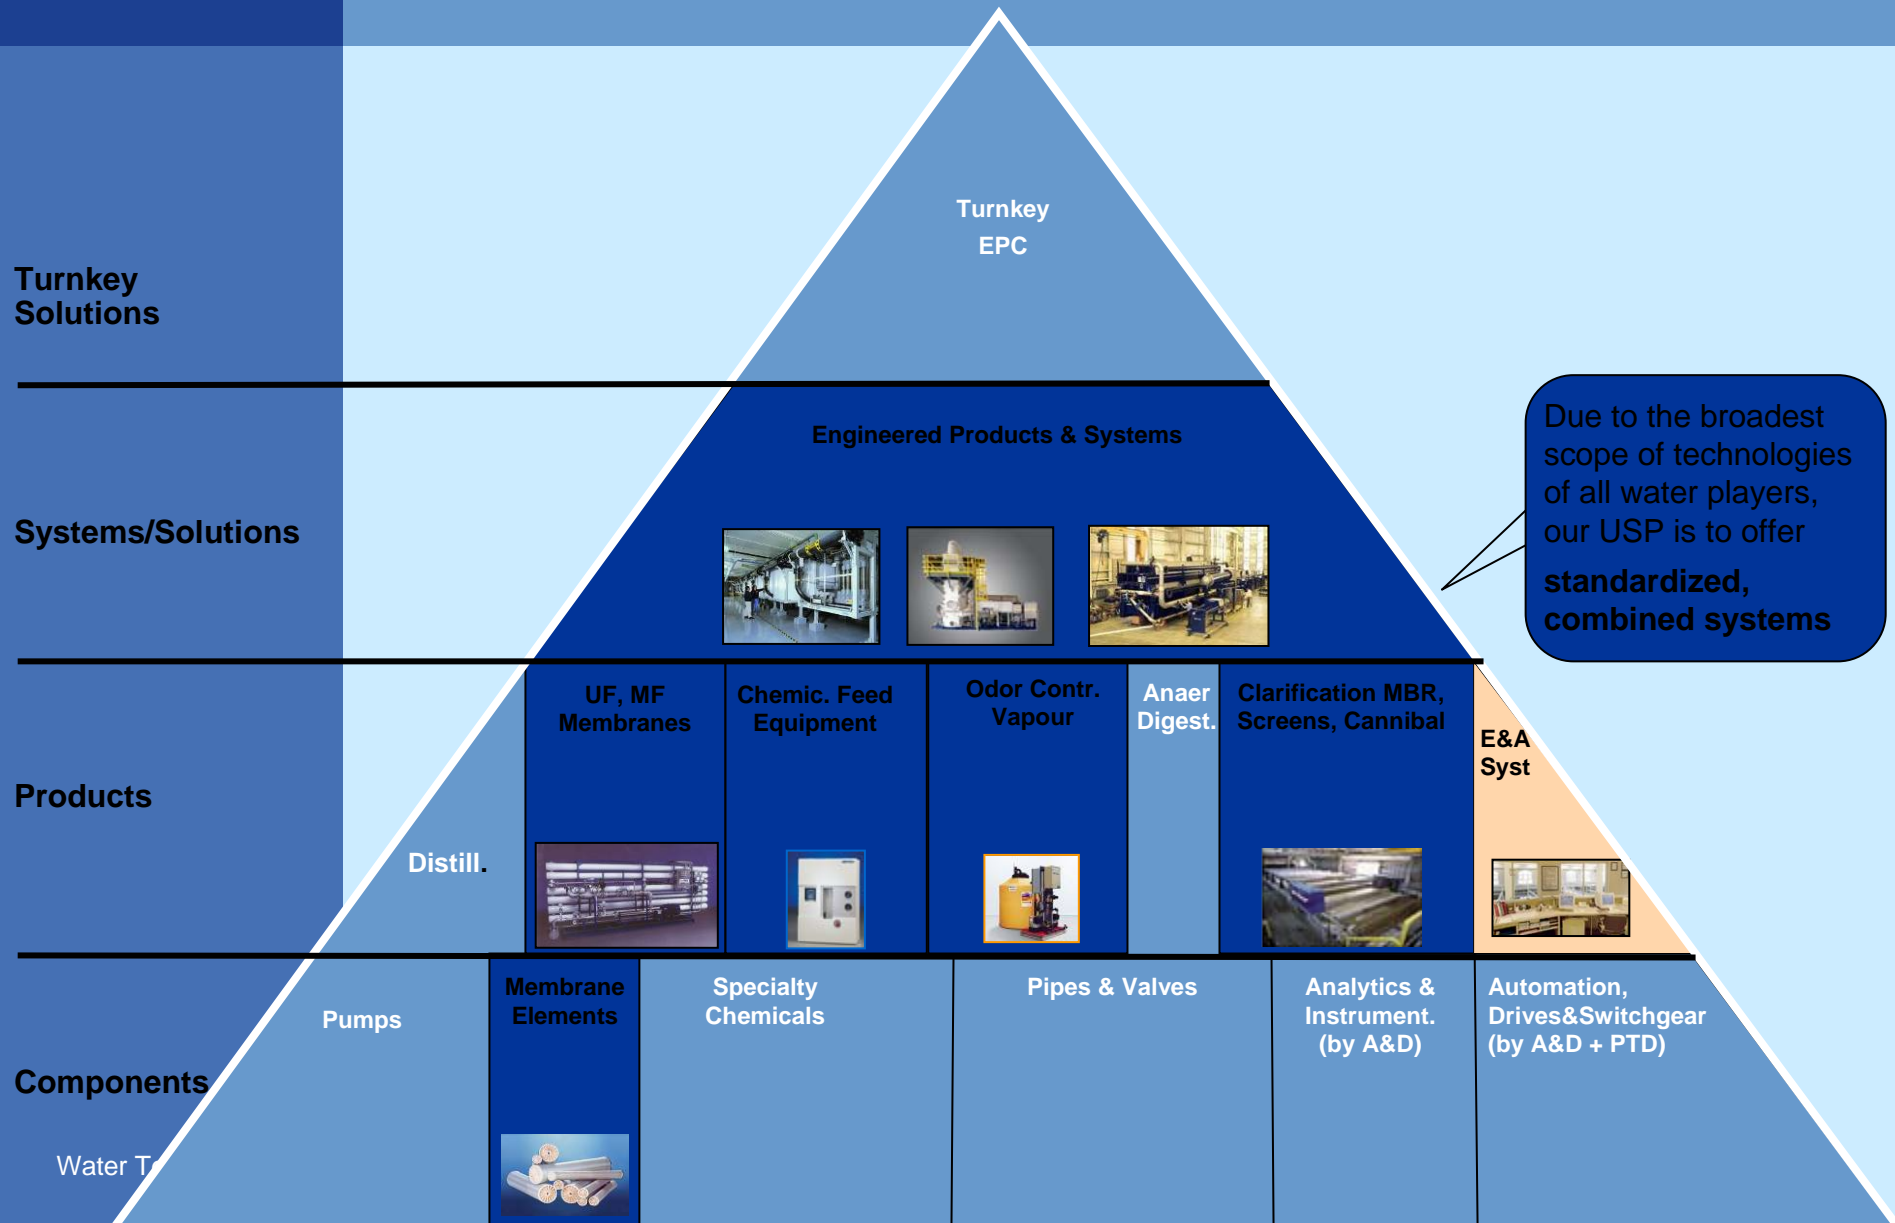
Turkey Solutions

Turnkey EPC

Systems/Solutions

Engineered Products & Systems

Due to the broadest scope of technologies of all water players, our USP is to offer standardized, combined systems

Products

Distill.

UF, MF Membranes

Chemic. Feed Equipment

Odor Contr. Vapour

Anaer Digest.

Clarification MBR, Screens, Cannibal

E&A Syst

Components

Water T

Pumps

Membrane Elements

Specialty Chemicals

Pipes & Valves

Analytics & Instrument. (by A&D)

Automation, Drives&Switchgear (by A&D + PTD)